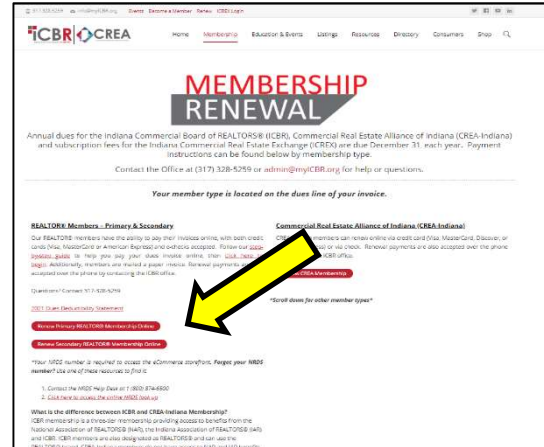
317.328.5259 info@myICBR.org Events Become a Member Renew ICBR Login

ICBR CREA

Home Membership Education & Events Listings Resources Directory Consumers Shop

MEMBERSHIP
RENEWAL

Annual dues for the Indiana Commercial Board of REALTORS® (ICBR), Commercial Real Estate Alliance of Indiana (CREA-Indiana) and subscription fees for the Indiana Commercial Real Estate Exchange (ICREX) are due December 31, each year. Payment instructions can be found below by membership type.

Contact the Office at (317) 328-5259 or admin@myICBR.org for help or questions.

Your member type is located on the dues line of your invoice.

REALTOR® Members – Primary & Secondary

Our REALTOR® Members have the ability to pay their invoices online, with both credit cards (Visa, MasterCard or American Express) and e-checks accepted. Follow our step-by-step guide to help you pay your dues invoice online, then click here to begin. Additionally, members are mailed a paper invoice. Renewal payments are also accepted over the phone by contacting the ICBR office.

Questions? Contact 317-328-5259

2021 Dues Deductibility Statement

Renew Primary REALTOR® Membership Online

Renew Secondary REALTOR® Membership Online

*Your NRDS number is required to access the eCommerce storefront. Forgot your NRDS number? Use one of these resources to find it.

1. Contact the NRDS Help Desk at 1 (800) 874-6500
2. Click here to access the online NRDS look up

What is the difference between ICBR and CREA-Indiana Membership?

ICBR membership is a three-tier membership providing access to benefits from the National Association of REALTORS® (NAR), the Indiana Association of REALTORS® (IAR) and ICBR. ICBR members are also designated as REALTORS® and can use the

Commercial Real Estate Alliance of Indiana (CREA-Indiana)

CREA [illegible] members can renew online via credit card (Visa, MasterCard, Discover, or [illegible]) or via check. Renewal payments are also accepted over the phone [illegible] ICBR office.

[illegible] CREA Membership

*Scroll down for other member types*